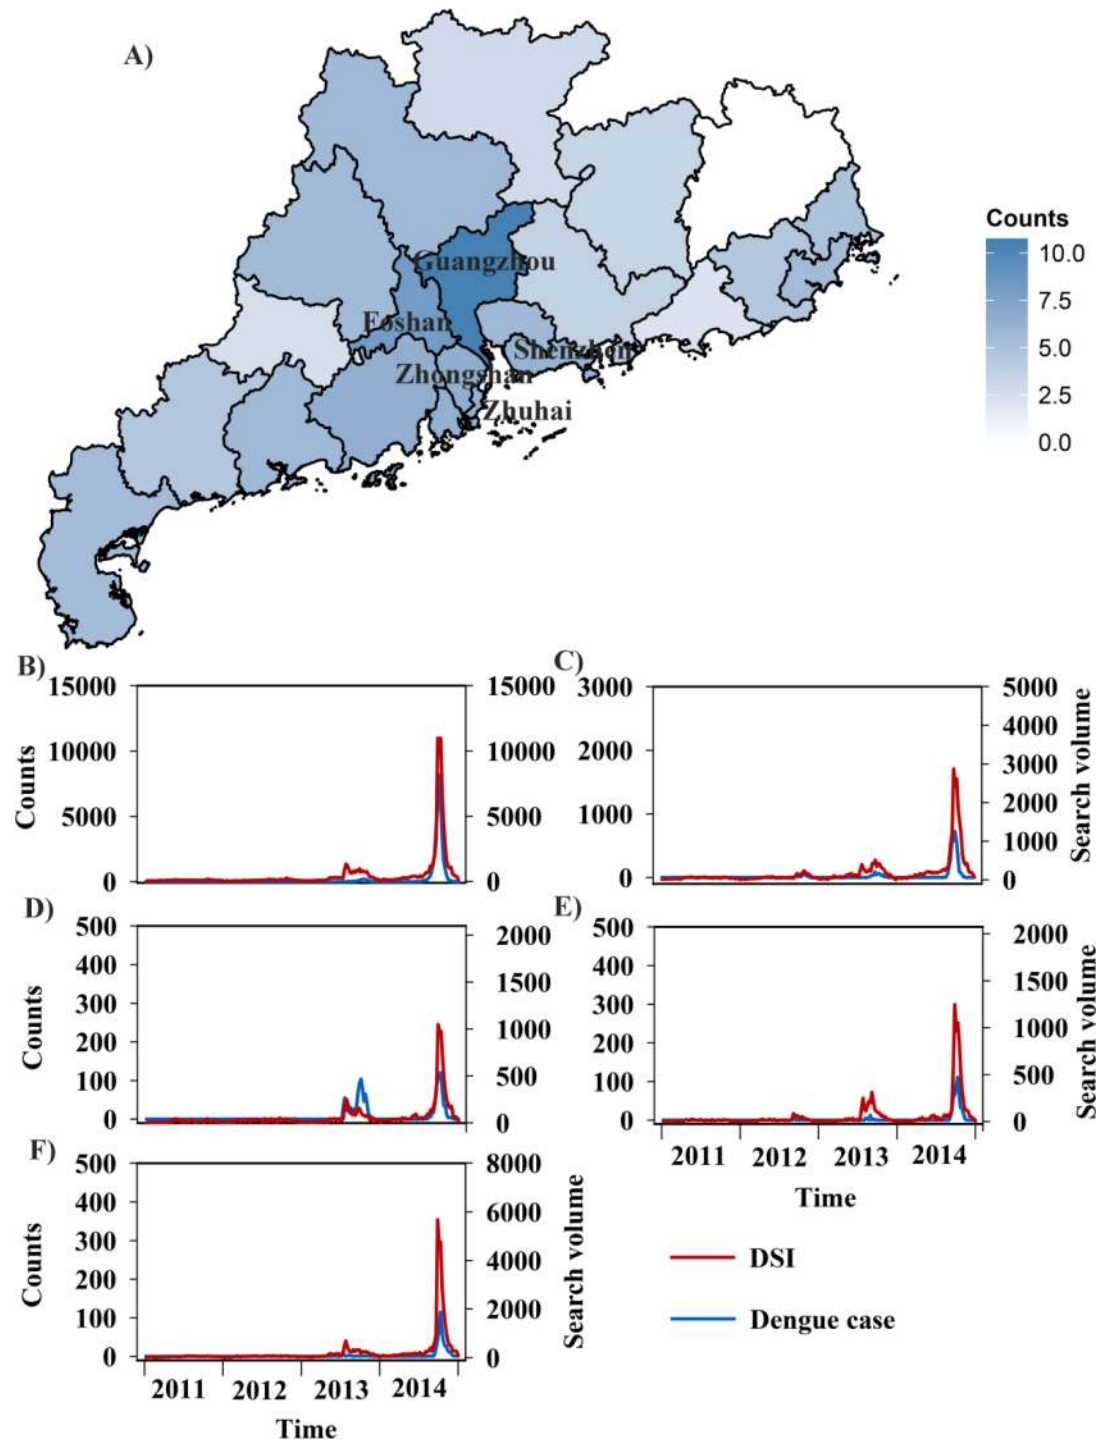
A)

Counts
10.0
7.5
5.0
2.5
0.0

Guangzhou
Foshan
Shenzhen
Zhongshan
Zhuhai

B)
Counts
15000
10000
5000
0
15000
10000
5000
0

C)
3000
2000
1000
0
5000
4000
3000
2000
1000
0
Search volume

D)
Counts
500
400
300
200
100
0
2000
1500
1000
500
0

E)
500
400
300
200
100
0
2000
1500
1000
500
0
Search volume
2011 2012 2013 2014
Time

F)
Counts
500
400
300
200
100
0
8000
6000
4000
2000
0
Search volume
2011 2012 2013 2014
Time

DSI
Dengue case